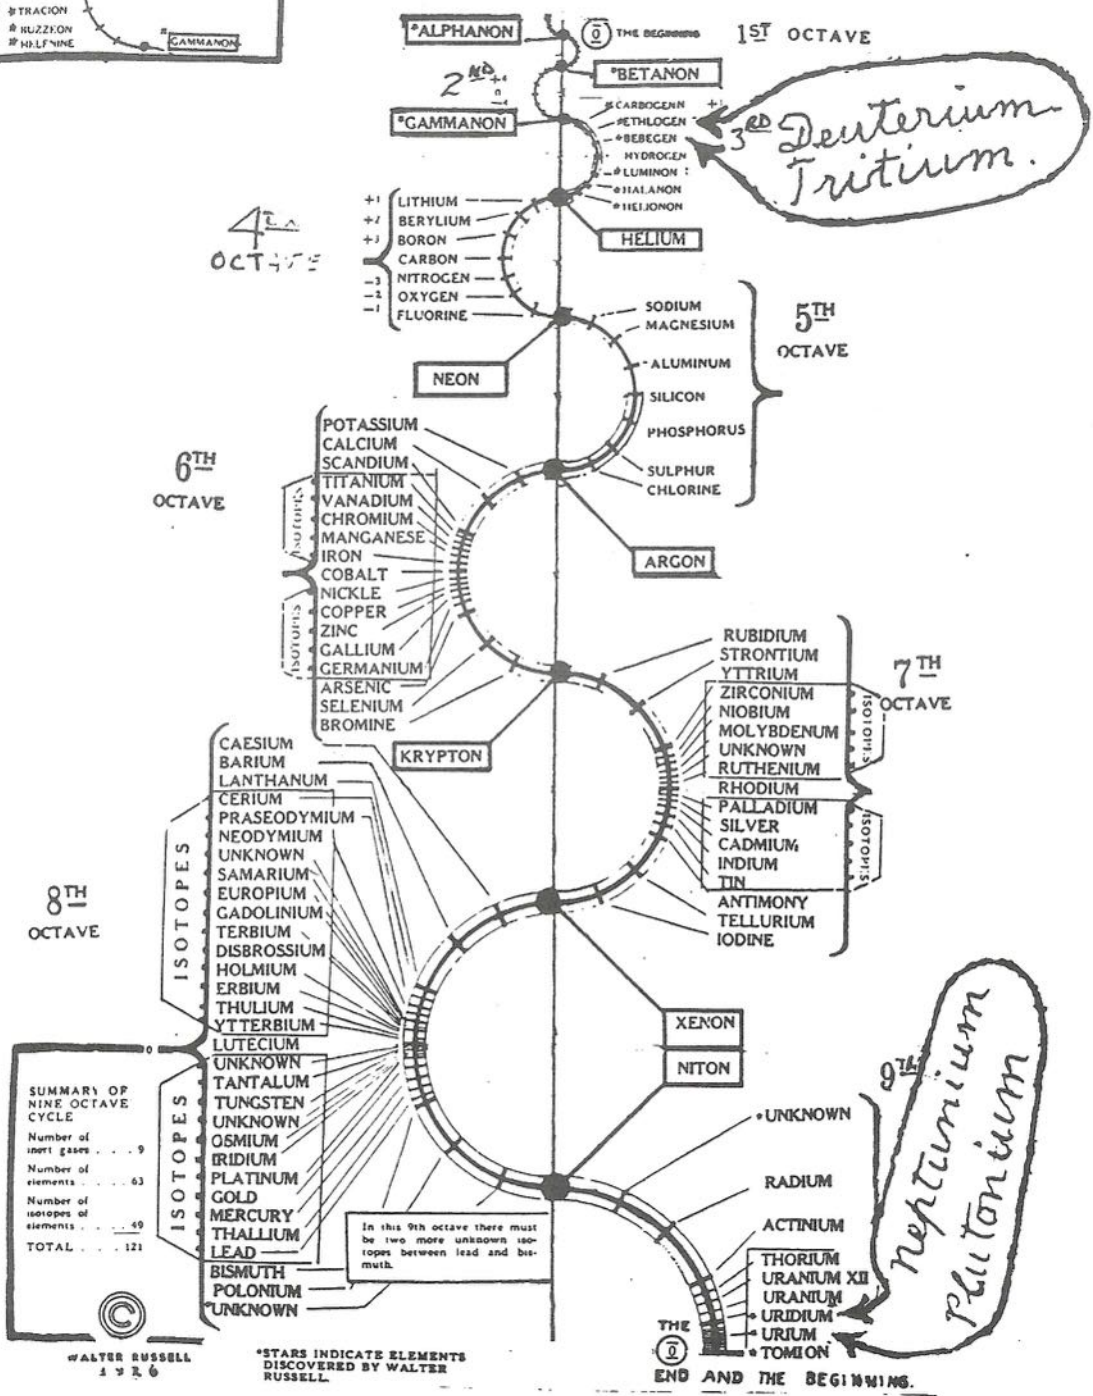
*TRACION
*BUZZEON
*HALFNINE
GAMMANON

*ALPHANON
0 THE BEGINNING
1ST OCTAVE
2ND
*BETANON
*GAMMANON
*CARBOGENN
*ETHLOGEN
*BEBEGEN
HYDROGEN
*LUMINON
*HALANON
*HELJONON
3RD Deuterium Tritium.

4TH OCTAVE
+1 LITHIUM
+2 BERYLIUM
+3 BORON
CARBON
-3 NITROGEN
-2 OXYGEN
-1 FLUORINE
HELIUM

SODIUM
MAGNESIUM
ALUMINUM
SILICON
PHOSPHORUS
SULPHUR
CHLORINE
5TH OCTAVE
NEON

6TH OCTAVE
POTASSIUM
CALCIUM
SCANDIUM
TITANIUM
VANADIUM
CHROMIUM
MANGANESE
IRON
COBALT
NICKLE
COPPER
ZINC
GALLIUM
GERMANIUM
ARSENIC
SELENIUM
BROMINE
ISOTOPES
ISOTOPES
ARGON

RUBIDIUM
STRONTIUM
YTTRIUM
ZIRCONIUM
NIOBIUM
MOLYBDENUM
UNKNOWN
RUTHENIUM
RHODIUM
PALLADIUM
SILVER
CADMIUM
INDIUM
TIN
ANTIMONY
TELLURIUM
IODINE
7TH OCTAVE
ISOTOPES
ISOTOPES
KRYPTON

8TH OCTAVE
CAESIUM
BARIUM
LANTHANUM
CERIUM
PRASEODYMIUM
NEODYMIUM
UNKNOWN
SAMARIUM
EUROPIUM
GADOLINIUM
TERBIUM
DISBROSSIUM
HOLMIUM
ERBIUM
THULIUM
YTTERBIUM
LUTECIUM
UNKNOWN
TANTALUM
TUNGSTEN
UNKNOWN
OSMIUM
IRIDIUM
PLATINUM
GOLD
MERCURY
THALLIUM
LEAD
BISMUTH
POLONIUM
*UNKNOWN
ISOTOPES
ISOTOPES
XENON
NITON

SUMMARY OF NINE OCTAVE CYCLE
Number of inert gases . . . 9
Number of elements . . . 63
Number of isotopes of elements . . . 49
TOTAL . . . 121

In this 9th octave there must be two more unknown isotopes between lead and bismuth.

9TH
*UNKNOWN
RADIUM
ACTINIUM
THORIUM
URANIUM XII
URANIUM
*URIDIUM
*URIUM
*TOMION
neptunium plutonium

©
WALTER RUSSELL 1926
*STARS INDICATE ELEMENTS DISCOVERED BY WALTER RUSSELL.
THE 0 END AND THE BEGINNING.